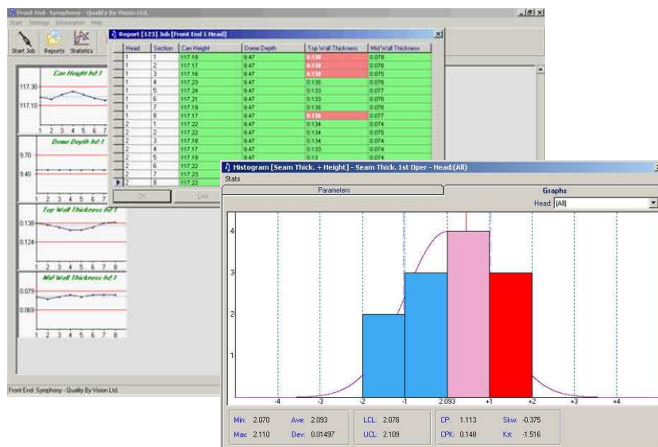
Front End- Symphony - Quality By Vision Ltd.

Start Settings Information Help

Start Job Reports Statistics

Can Height hd 1

117.30

117.10

1 2 3 4 5 6 7

Dome Depth hd 1

9.70

9.40

Top Wall Thickness hd 1

0.136

0.124

1 2 3 4 5 6 7 8

Mid Wall Thickness hd 1

0.079

0.069

1 2 3 4 5 6 7

Front End- Symphony - Quality By Vision Ltd.

Report [123] Job [Front End 1 Head]

| Head | Section | Can Height | Dome Depth | Top Wall Thickness | Mid Wall Thickness |
|---|---|---|---|---|---|
| 1 | 1 | 117.18 | 9.47 | 0.138 | 0.079 |
| 1 | 2 | 117.17 | 9.47 | 0.138 | 0.076 |
| 1 | 3 | 117.16 | 9.47 | 0.138 | 0.075 |
| 1 | 4 | 117.23 | 9.47 | 0.135 | 0.076 |
| 1 | 5 | 117.24 | 9.47 | 0.133 | 0.077 |
| 1 | 6 | 117.21 | 9.47 | 0.133 | 0.076 |
| 1 | 7 | 117.19 | 9.47 | 0.135 | 0.076 |
| 1 | 8 | 117.17 | 9.47 | 0.138 | 0.077 |
| 2 | 1 | 117.22 | 9.47 | 0.134 | 0.074 |
| 2 | 2 | 117.22 | 9.47 | 0.134 | 0.075 |
| 2 | 3 | 117.18 | 9.47 | 0.134 | 0.074 |
| 2 | 4 | 117.17 | 9.47 | 0.133 | 0.074 |
| 2 | 5 | 117.18 | 9.47 | 0.13 | 0.074 |
| 2 | 6 | 117.22 | | | |
| 2 | 7 | 117.23 | | | |
| 2 | 8 | 117.22 | | | |

OK Save

Histogram [Seam Thick. + Height] - Seam Thick. 1st Oper - Head:(All)

Stats

Parameters

Graphs

Head: (All)

4

3

2

1

-4 -3 -2 -1 2.093 +1 +2 +3 +4

Min: 2.070 Ave: 2.093 LCL: 2.078 CP: 1.113 Skw: -0.375

Max: 2.110 Dev: 0.01497 UCL: 2.109 CPK: 0.148 Krt: -1.516